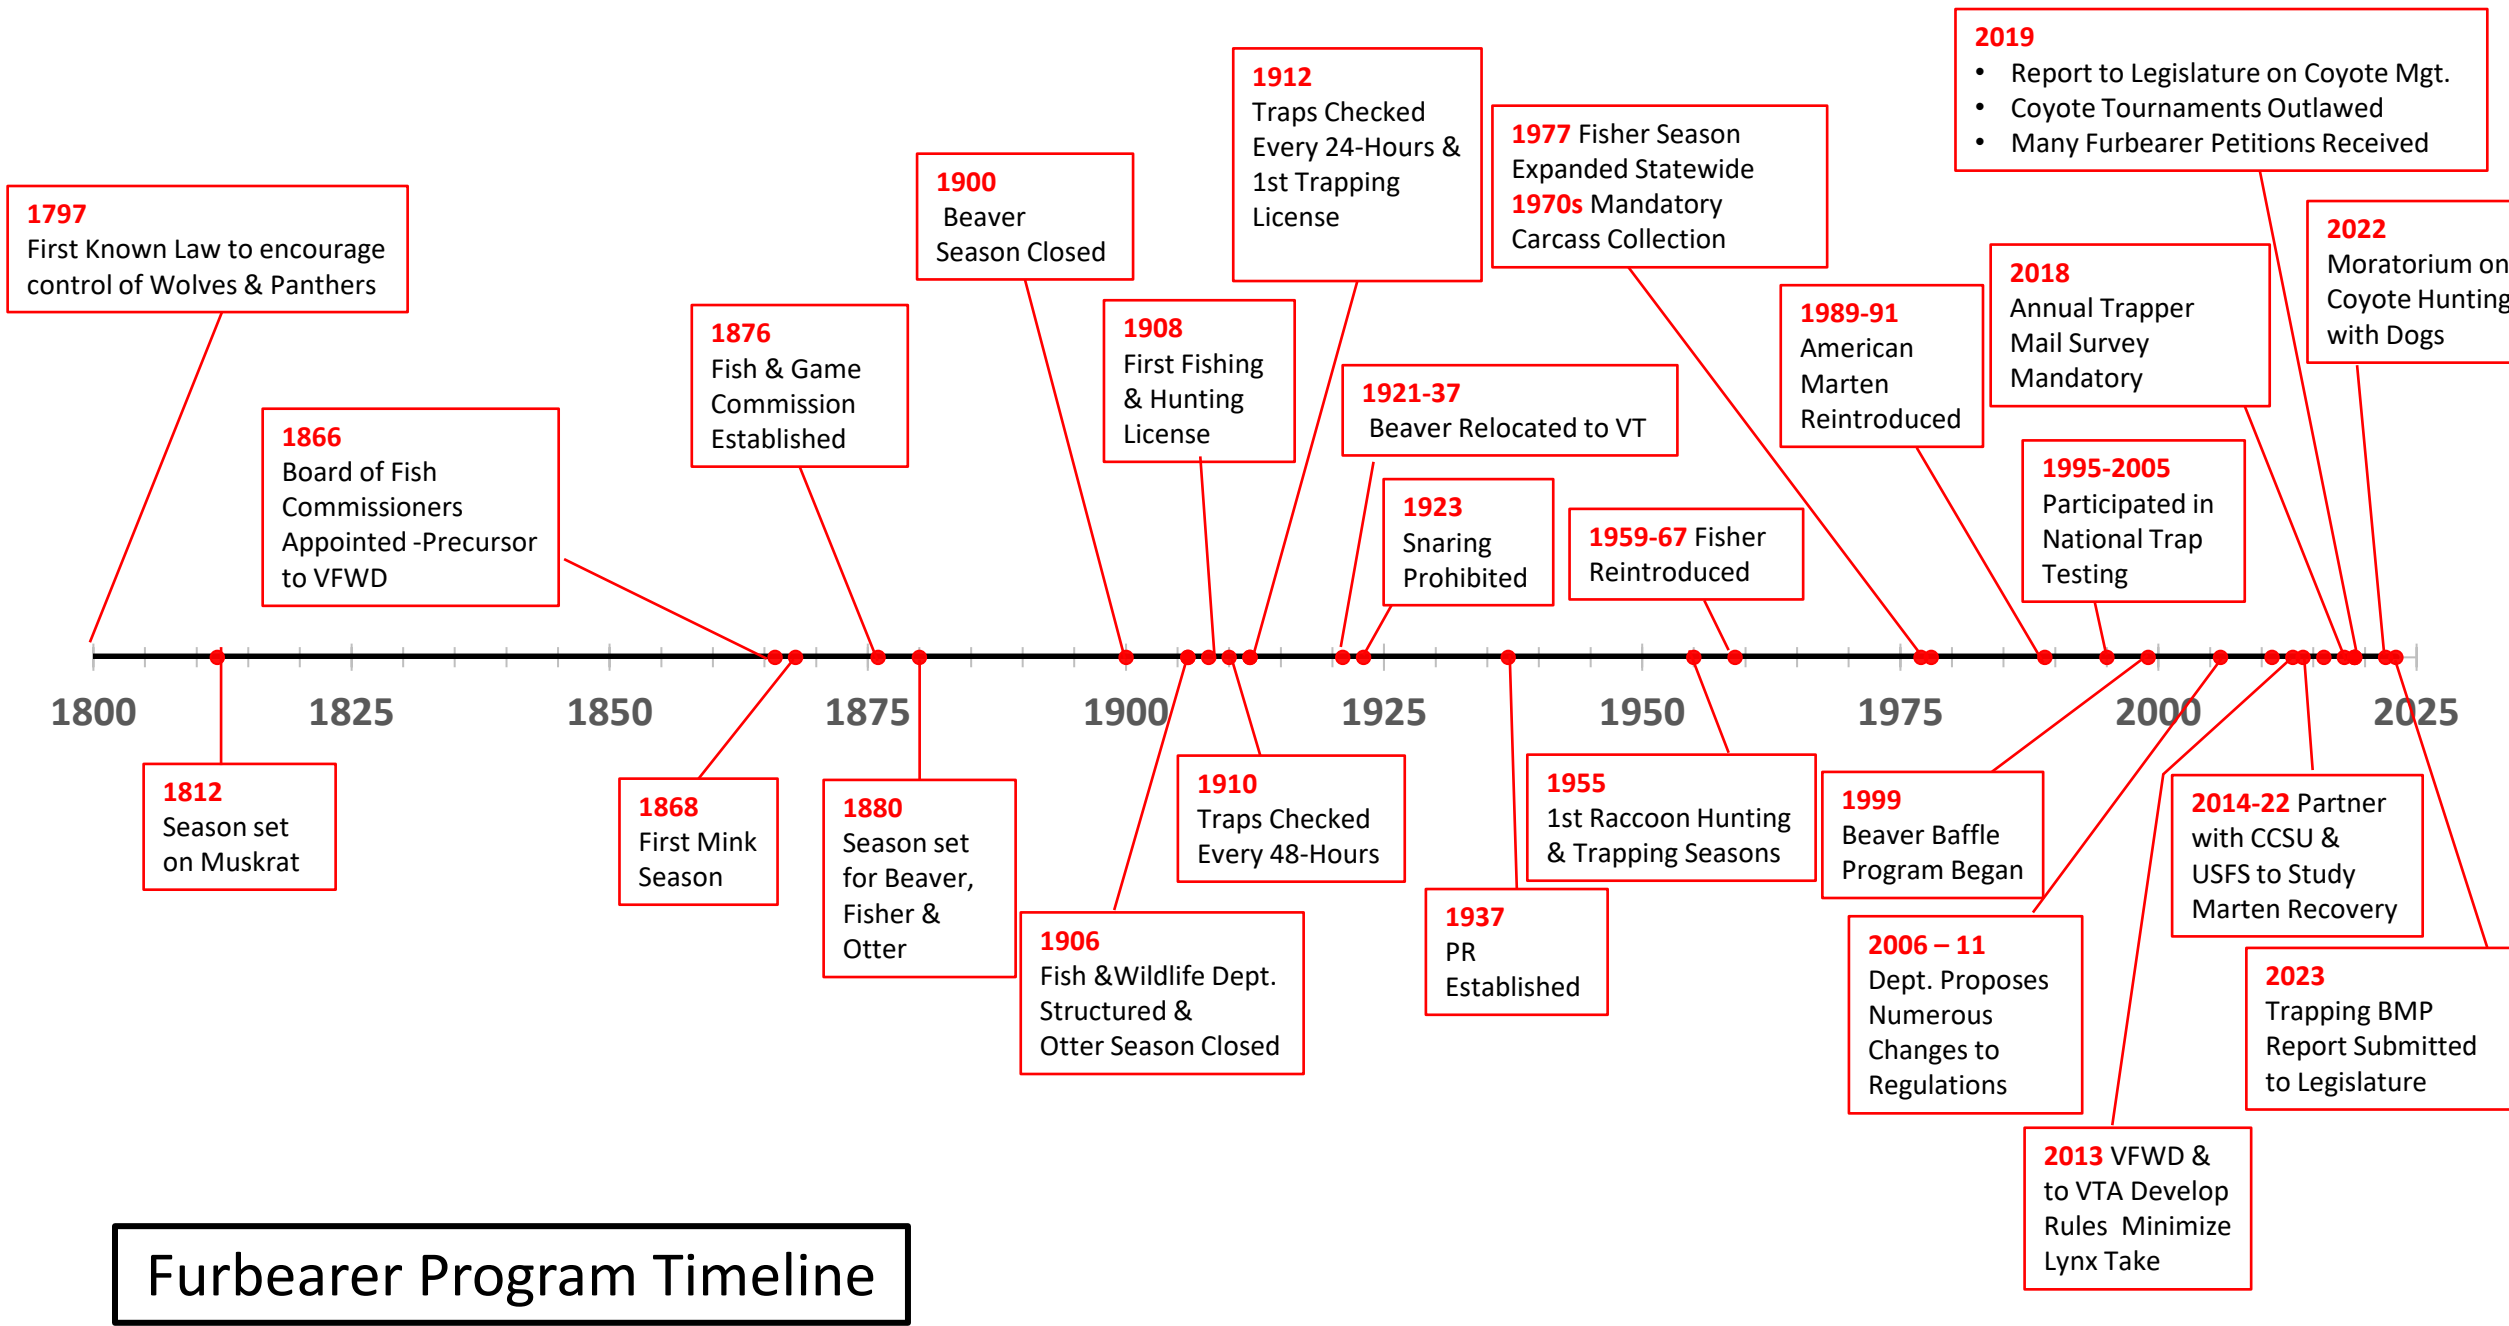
1797
First Known Law to encourage control of Wolves & Panthers

1866
Board of Fish Commissioners Appointed -Precursor to VFWD

1876
Fish & Game Commission Established

1900
Beaver Season Closed

1908
First Fishing & Hunting License

1912
Traps Checked Every 24-Hours & 1st Trapping License

1921-37
Beaver Relocated to VT

1923
Snaring Prohibited

1977 Fisher Season Expanded Statewide
1970s Mandatory Carcass Collection

1959-67 Fisher Reintroduced

1989-91
American Marten Reintroduced

2018
Annual Trapper Mail Survey Mandatory

1995-2005
Participated in National Trap Testing

2019
• Report to Legislature on Coyote Mgt.
• Coyote Tournaments Outlawed
• Many Furbearer Petitions Received

2022
Moratorium on Coyote Hunting with Dogs

1800 1825 1850 1875 1900 1925 1950 1975 2000 2025

1812
Season set on Muskrat

1868
First Mink Season

1880
Season set for Beaver, Fisher & Otter

1906
Fish &Wildlife Dept. Structured & Otter Season Closed

1910
Traps Checked Every 48-Hours

1937
PR Established

1955
1st Raccoon Hunting & Trapping Seasons

1999
Beaver Baffle Program Began

2006 – 11
Dept. Proposes Numerous Changes to Regulations

2014-22 Partner with CCSU & USFS to Study Marten Recovery

2023
Trapping BMP Report Submitted to Legislature

2013 VFWD & to VTA Develop Rules Minimize Lynx Take

Furbearer Program Timeline